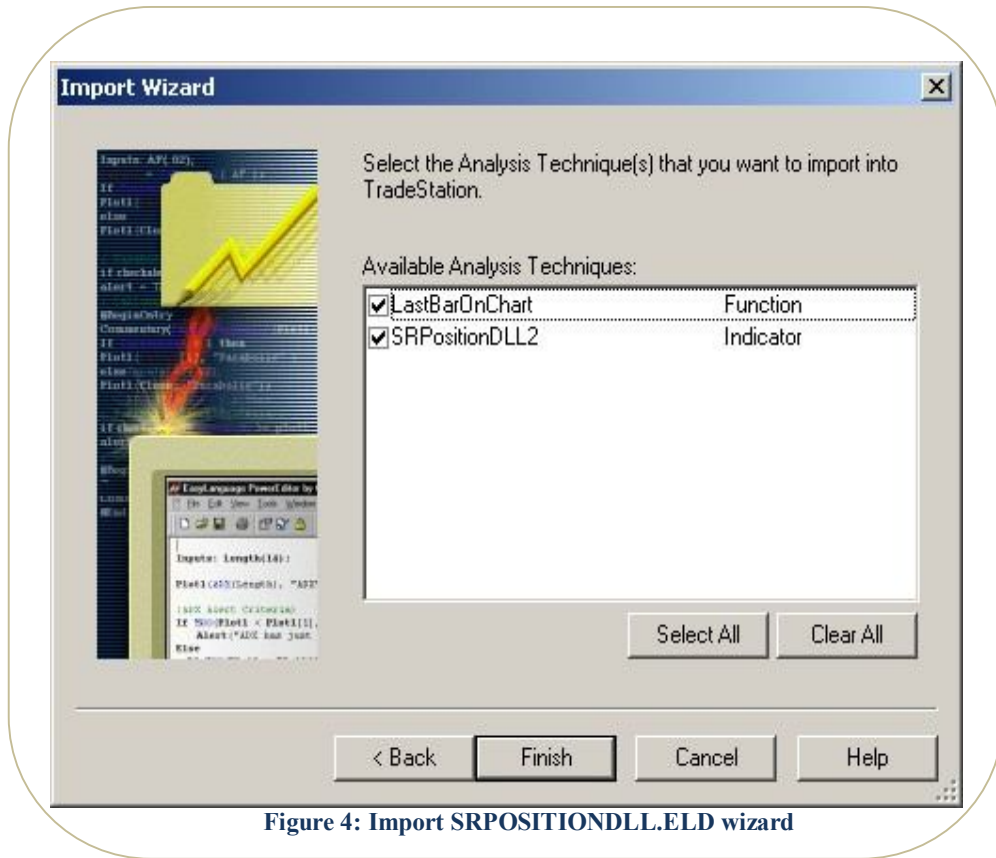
Import Wizard

Select the Analysis Technique(s) that you want to import into TradeStation.

Available Analysis Techniques:

| | |
|---|---|
| LastBarOnChart | Function |
| SRPositionDLL2 | Indicator |

Select All Clear All

< Back Finish Cancel Help

Figure 4: Import SRPOSITIONDLL.ELD wizard